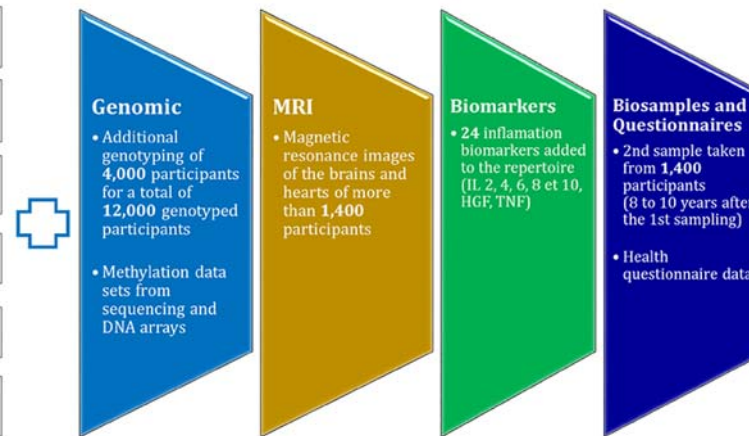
Genomic

• Additional genotyping of **4,000** participants for a total of **12,000** genotyped participants

• Methylation data sets from sequencing and DNA arrays

MRI

• Magnetic resonance images of the brains and hearts of more than **1,400** participants

Biomarkers

• **24** inflamation biomarkers added to the repertoire (IL 2, 4, 6, 8 et 10, HGF, TNF)

Biosamples and Questionnaires

• 2nd sample taken from **1,400** participants (8 to 10 years afte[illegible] the 1st sampling)

• Health questionnaire data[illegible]